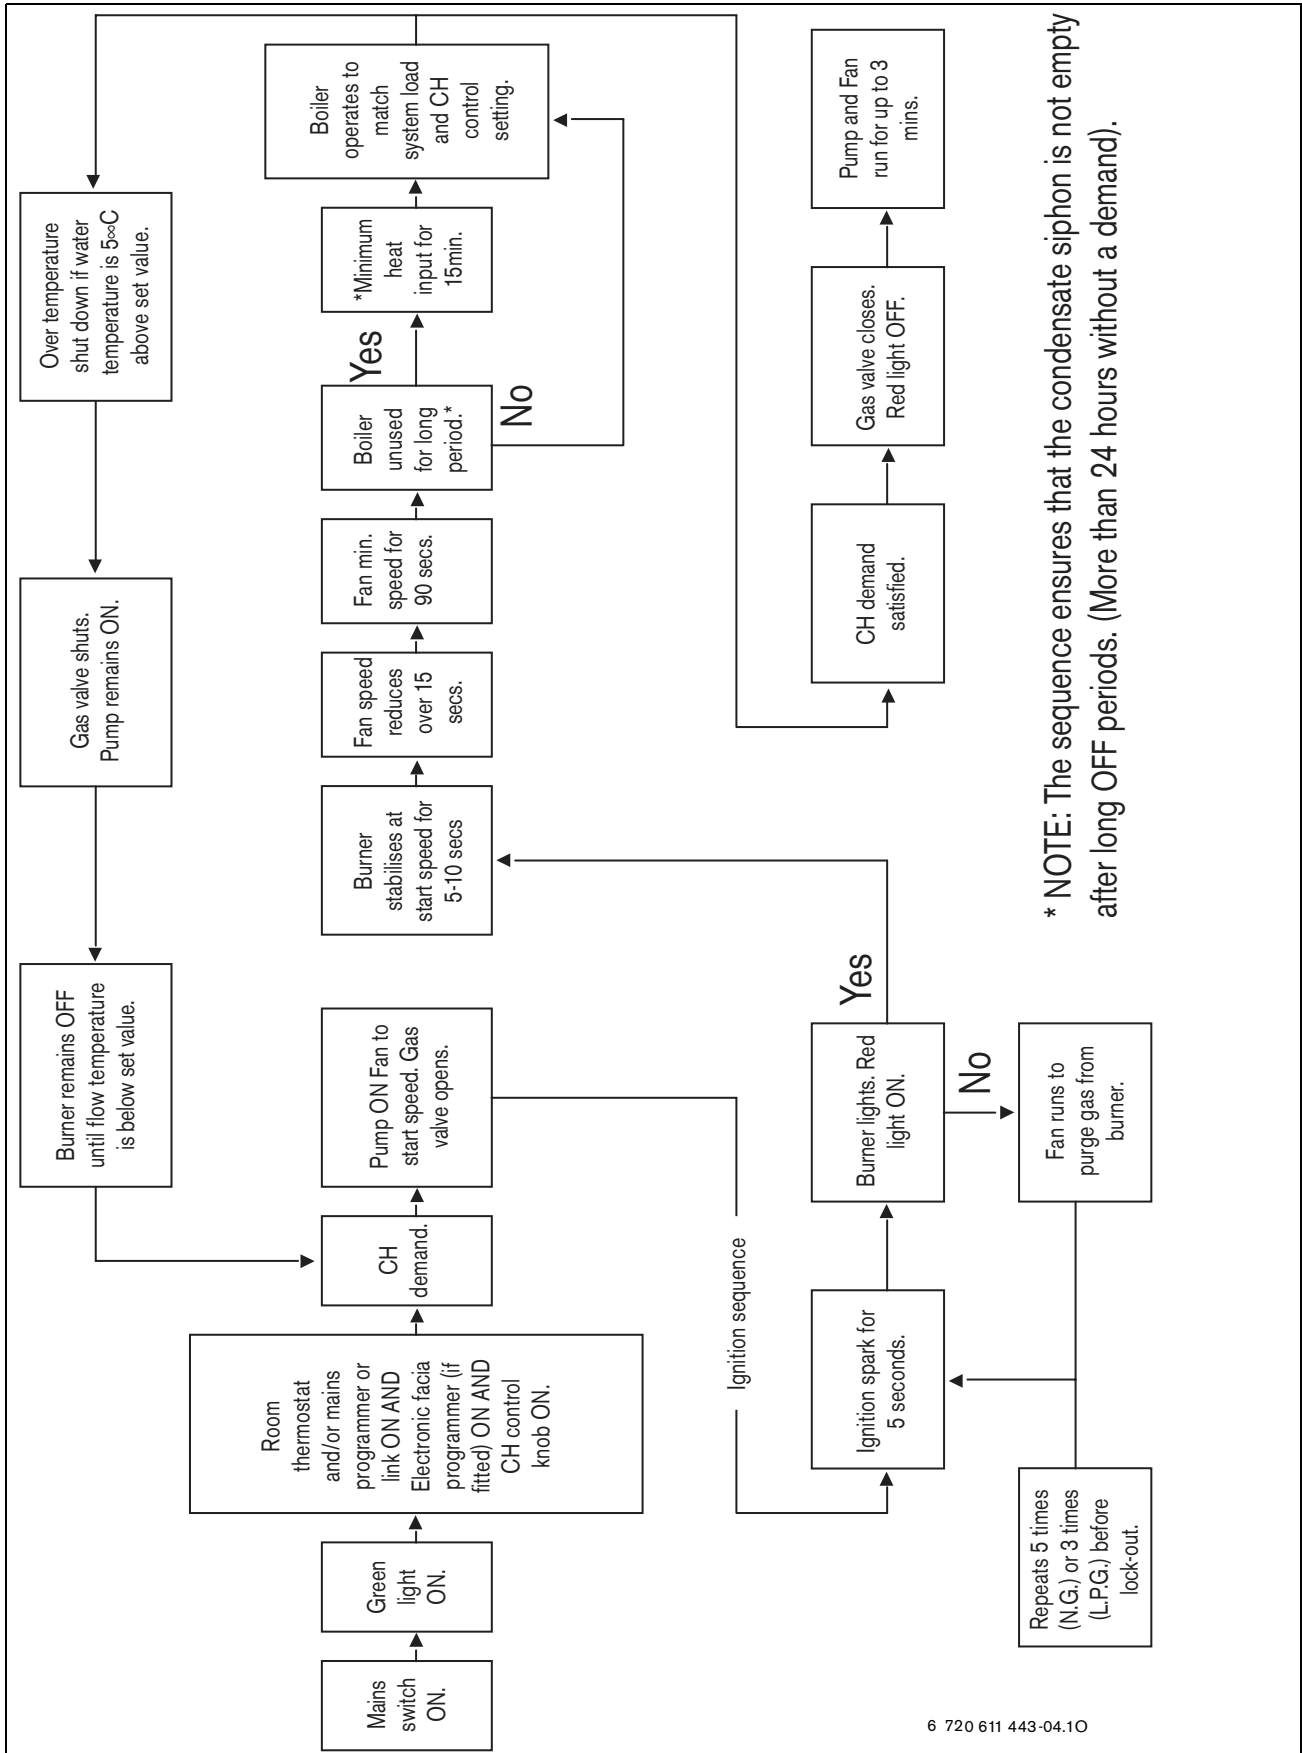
Mains switch ON.

Green light ON.

Room thermostat and/or mains programmer or link ON AND Electronic facia programmer (if fitted) ON AND CH control knob ON.

CH demand.

Pump ON Fan to start speed. Gas valve opens.

Ignition sequence

Ignition spark for 5 seconds.

Burner lights. Red light ON.

Yes

No

Fan runs to purge gas from burner.

Repeats 5 times (N.G.) or 3 times (L.P.G.) before lock-out.

Burner stabilises at start speed for 5-10 secs

Fan speed reduces over 15 secs.

Fan min. speed for 90 secs.

Boiler unused for long period.*

Yes

No

*Minimum heat input for 15min.

Boiler operates to match system load and CH control setting.

CH demand satisfied.

Gas valve closes. Red light OFF.

Pump and Fan run for up to 3 mins.

Over temperature shut down if water temperature is 5∞C above set value.

Gas valve shuts. Pump remains ON.

Burner remains OFF until flow temperature is below set value.

* NOTE: The sequence ensures that the condensate siphon is not empty after long OFF periods. (More than 24 hours without a demand).

6 720 611 443-04.1O